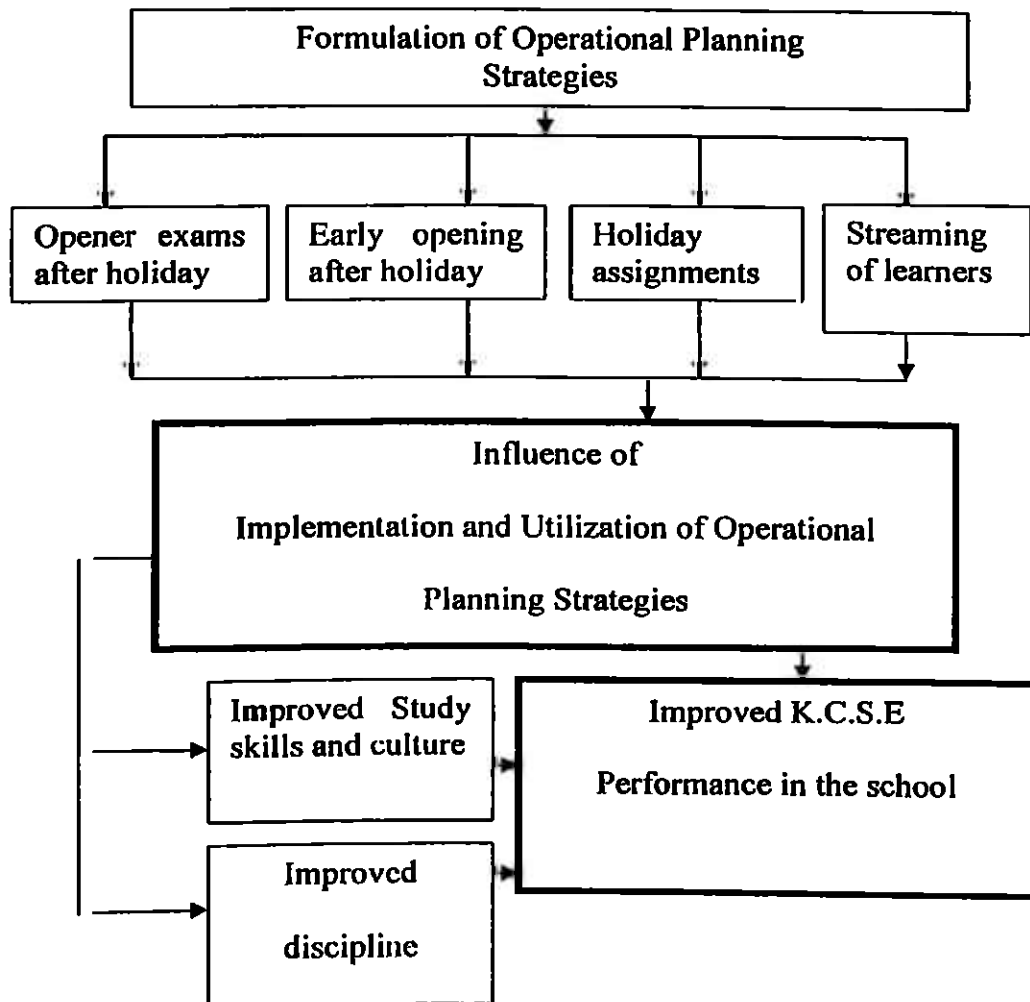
Formulation of Operational Planning Strategies

Opener exams after holiday

Early opening after holiday

Holiday assignments

Streaming of learners

Influence of

Implementation and Utilization of Operational

Planning Strategies

Improved Study skills and culture

Improved K.C.S.E

Performance in the school

Improved

discipline